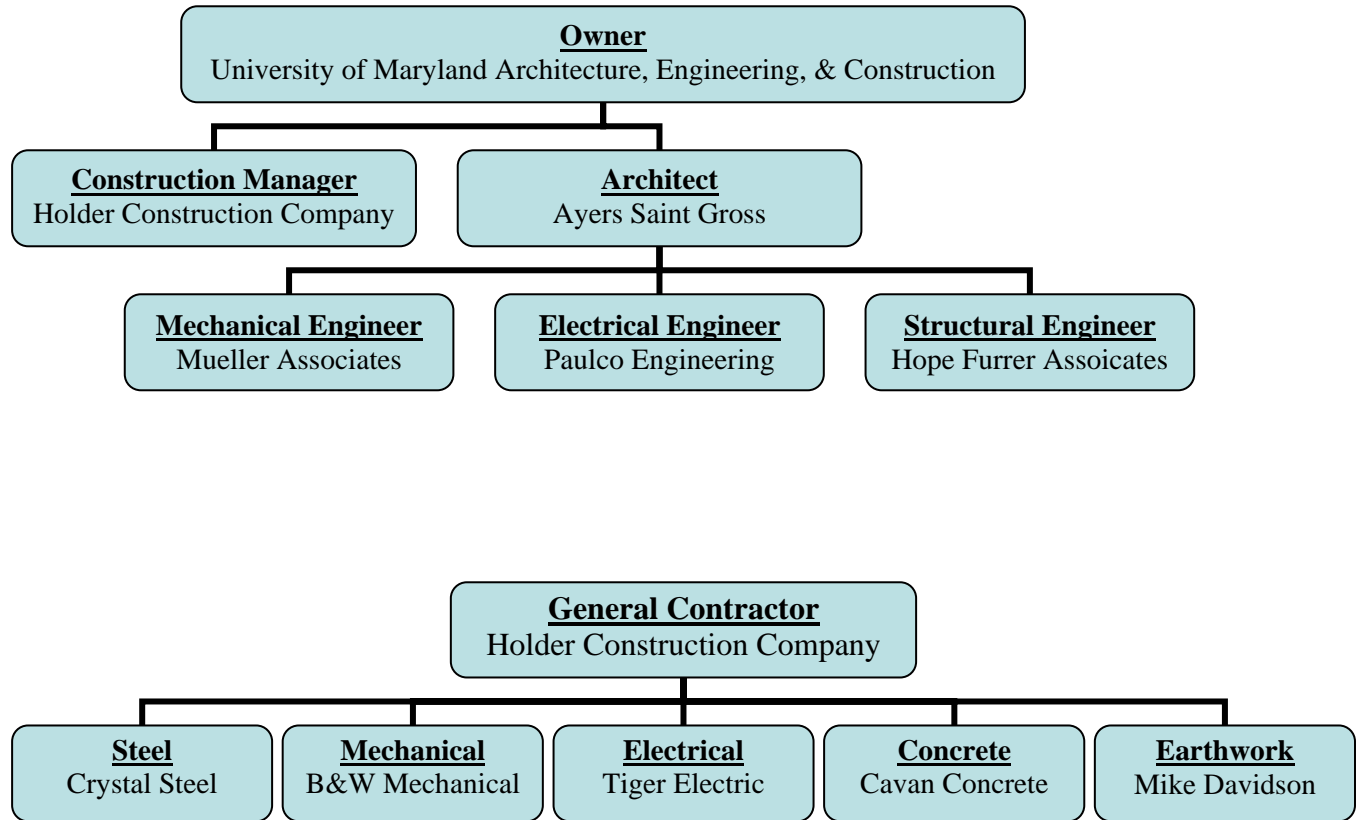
Owner
University of Maryland Architecture, Engineering, & Construction

Construction Manager
Holder Construction Company

Architect
Ayers Saint Gross

Mechanical Engineer
Mueller Associates

Electrical Engineer
Paulco Engineering

Structural Engineer
Hope Furrer Assoicates

General Contractor
Holder Construction Company

Steel
Crystal Steel

Mechanical
B&W Mechanical

Electrical
Tiger Electric

Concrete
Cavan Concrete

Earthwork
Mike Davidson